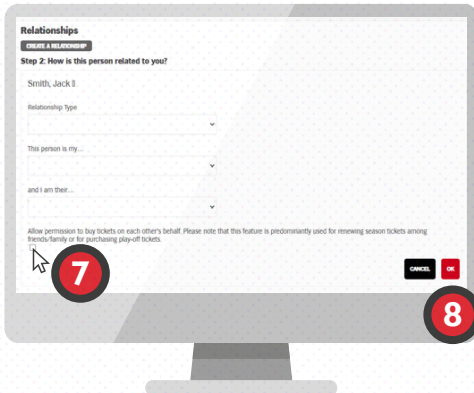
Relationships

CREATE A RELATIONSHIP

Step 2: How is this person related to you?

Smith, Jack II

Relationship Type

This person is my...

and I am their...

Allow permission to buy tickets on each other's behalf. Please note that this feature is predominantly used for renewing season tickets among friends/family or for purchasing play-off tickets

7

CANCEL

OK

8